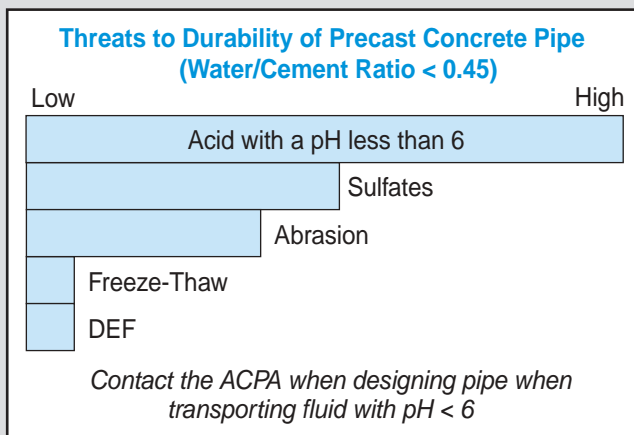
Threats to Durability of Precast Concrete Pipe (Water/Cement Ratio < 0.45)

Low

High

Acid with a pH less than 6

Sulfates

Abrasion

Freeze-Thaw

DEF

Contact the ACPA when designing pipe when transporting fluid with pH < 6